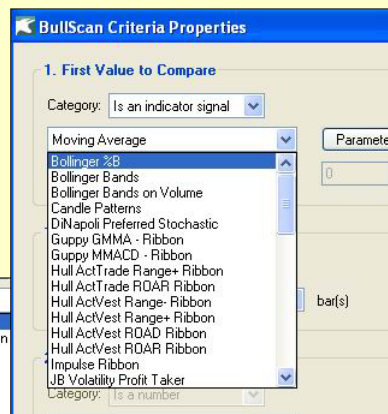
BullScan Criteria Properties

1. First Value to Compare

Category: Is an indicator signal

Moving Average

Paramete

Bollinger %B
Bollinger Bands
Bollinger Bands on Volume
Candle Patterns
DiNapoli Preferred Stochastic
Guppy GMMA - Ribbon
Guppy MMACD - Ribbon
Hull ActTrade Range+ Ribbon
Hull ActTrade ROAR Ribbon
Hull ActVest Range- Ribbon
Hull ActVest Range+ Ribbon
Hull ActVest ROAD Ribbon
Hull ActVest ROAR Ribbon
Impulse Ribbon
JB Volatility Profit Taker

0

bar(s)

n

2

Category: Is a number